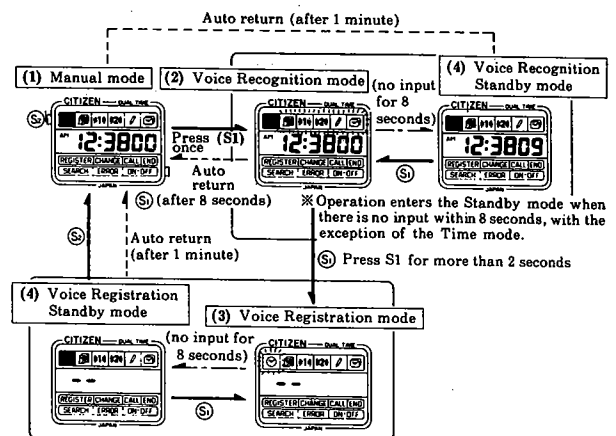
Auto return (after 1 minute)

(1) Manual mode

(2) Voice Recognition mode

(no input for 8 seconds)

(4) Voice Recognition Standby mode

CITIZEN DUAL TIME

$S_2$

AM 12:3800

REGISTER CHANGE CALL END
SEARCH ERROR ON·OFF

Press (S1) once

Auto return

$S_1$ (after 8 seconds)

CITIZEN DUAL TIME

AM 12:3800

REGISTER CHANGE CALL END
SEARCH ERROR ON·OFF

JAPAN

CITIZEN DUAL TIME

AM 12:3809

REGISTER CHANGE CALL END
SEARCH ERROR ON·OFF

JAPAN

$S_1$

※Operation enters the Standby mode when there is no input within 8 seconds, with the exception of the Time mode.

$S_1$ Press S1 for more than 2 seconds

$S_2$

Auto return (after 1 minute)

(4) Voice Registration Standby mode

(3) Voice Registration mode

(no input for 8 seconds)

CITIZEN DUAL TIME

REGISTER CHANGE CALL END
SEARCH ERROR ON·OFF

JAPAN

CITIZEN DUAL TIME

REGISTER CHANGE CALL END
SEARCH ERROR ON·OFF

JAPAN

$S_1$